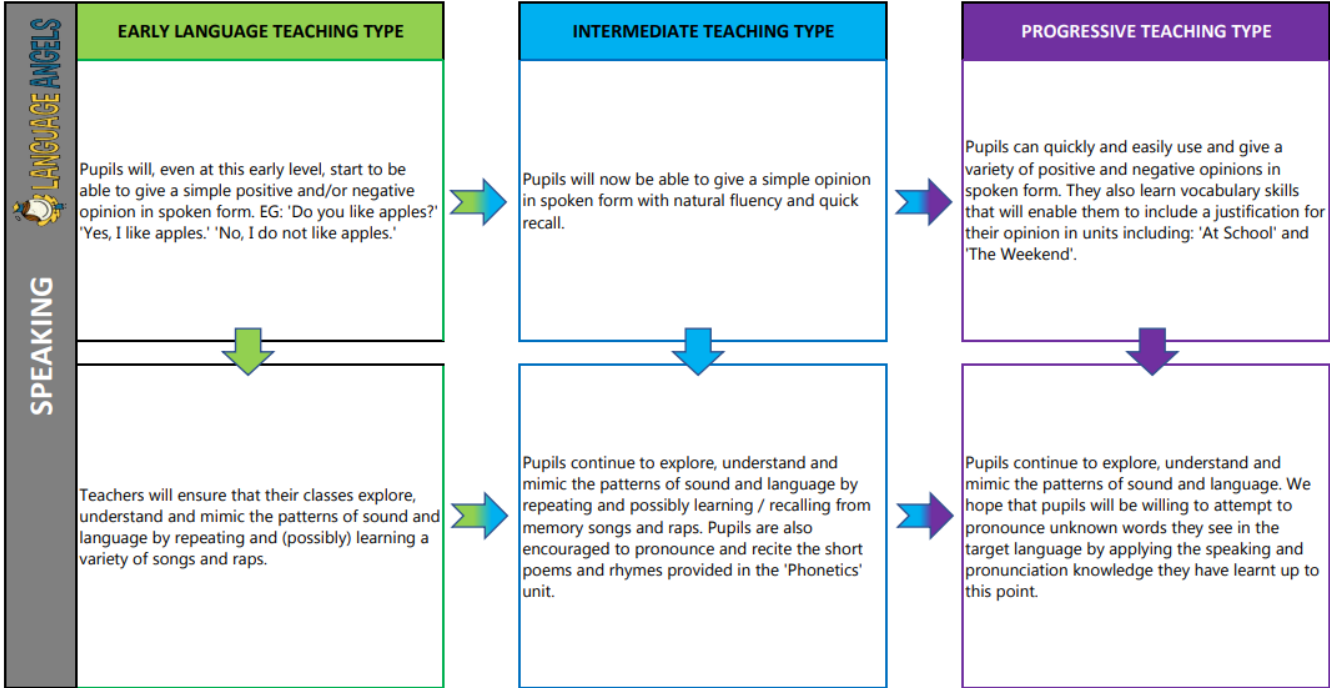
LANGUAGE ANGELS

SPEAKING

EARLY LANGUAGE TEACHING TYPE

Pupils will, even at this early level, start to be able to give a simple positive and/or negative opinion in spoken form. EG: 'Do you like apples?' 'Yes, I like apples.' 'No, I do not like apples.'

Teachers will ensure that their classes explore, understand and mimic the patterns of sound and language by repeating and (possibly) learning a variety of songs and raps.

INTERMEDIATE TEACHING TYPE

Pupils will now be able to give a simple opinion in spoken form with natural fluency and quick recall.

Pupils continue to explore, understand and mimic the patterns of sound and language by repeating and possibly learning / recalling from memory songs and raps. Pupils are also encouraged to pronounce and recite the short poems and rhymes provided in the 'Phonetics' unit.

PROGRESSIVE TEACHING TYPE

Pupils can quickly and easily use and give a variety of positive and negative opinions in spoken form. They also learn vocabulary skills that will enable them to include a justification for their opinion in units including: 'At School' and 'The Weekend'.

Pupils continue to explore, understand and mimic the patterns of sound and language. We hope that pupils will be willing to attempt to pronounce unknown words they see in the target language by applying the speaking and pronunciation knowledge they have learnt up to this point.